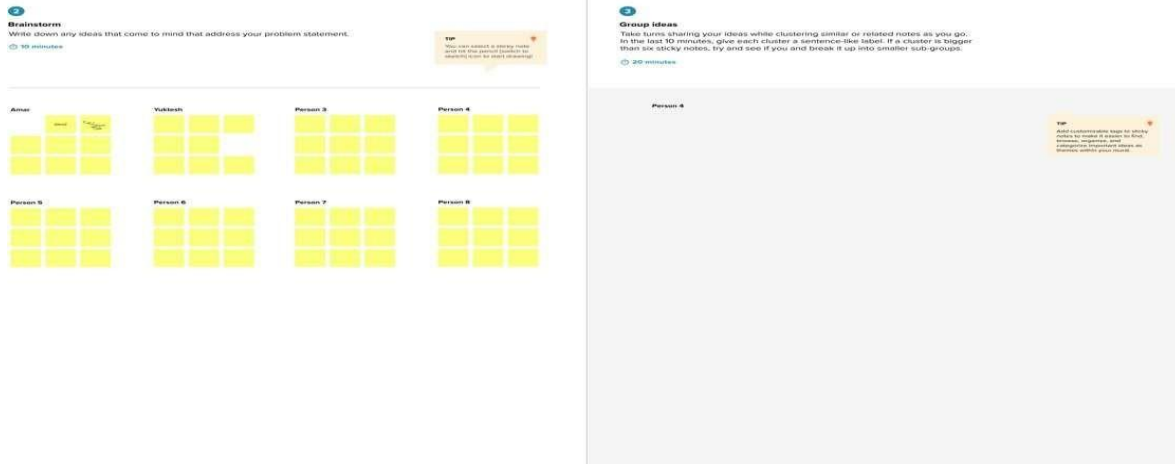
2

Brainstorm

Write down any ideas that come to mind that address your problem statement.

10 minutes

TIP

You can select a sticky note and hit the pencil [switch to sketch] icon to start drawing!

Amar

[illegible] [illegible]

Yuktesh

Person 3

Person 4

Person 5

Person 6

Person 7

Person 8

3

Group ideas

Take turns sharing your ideas while clustering similar or related notes as you go. In the last 10 minutes, give each cluster a sentence-like label. If a cluster is bigger than six sticky notes, try and see if you and break it up into smaller sub-groups.

20 minutes

Person 4

TIP

Add customizable tags to sticky notes to make it easier to find, browse, organize, and categorize important ideas as themes within your mural.